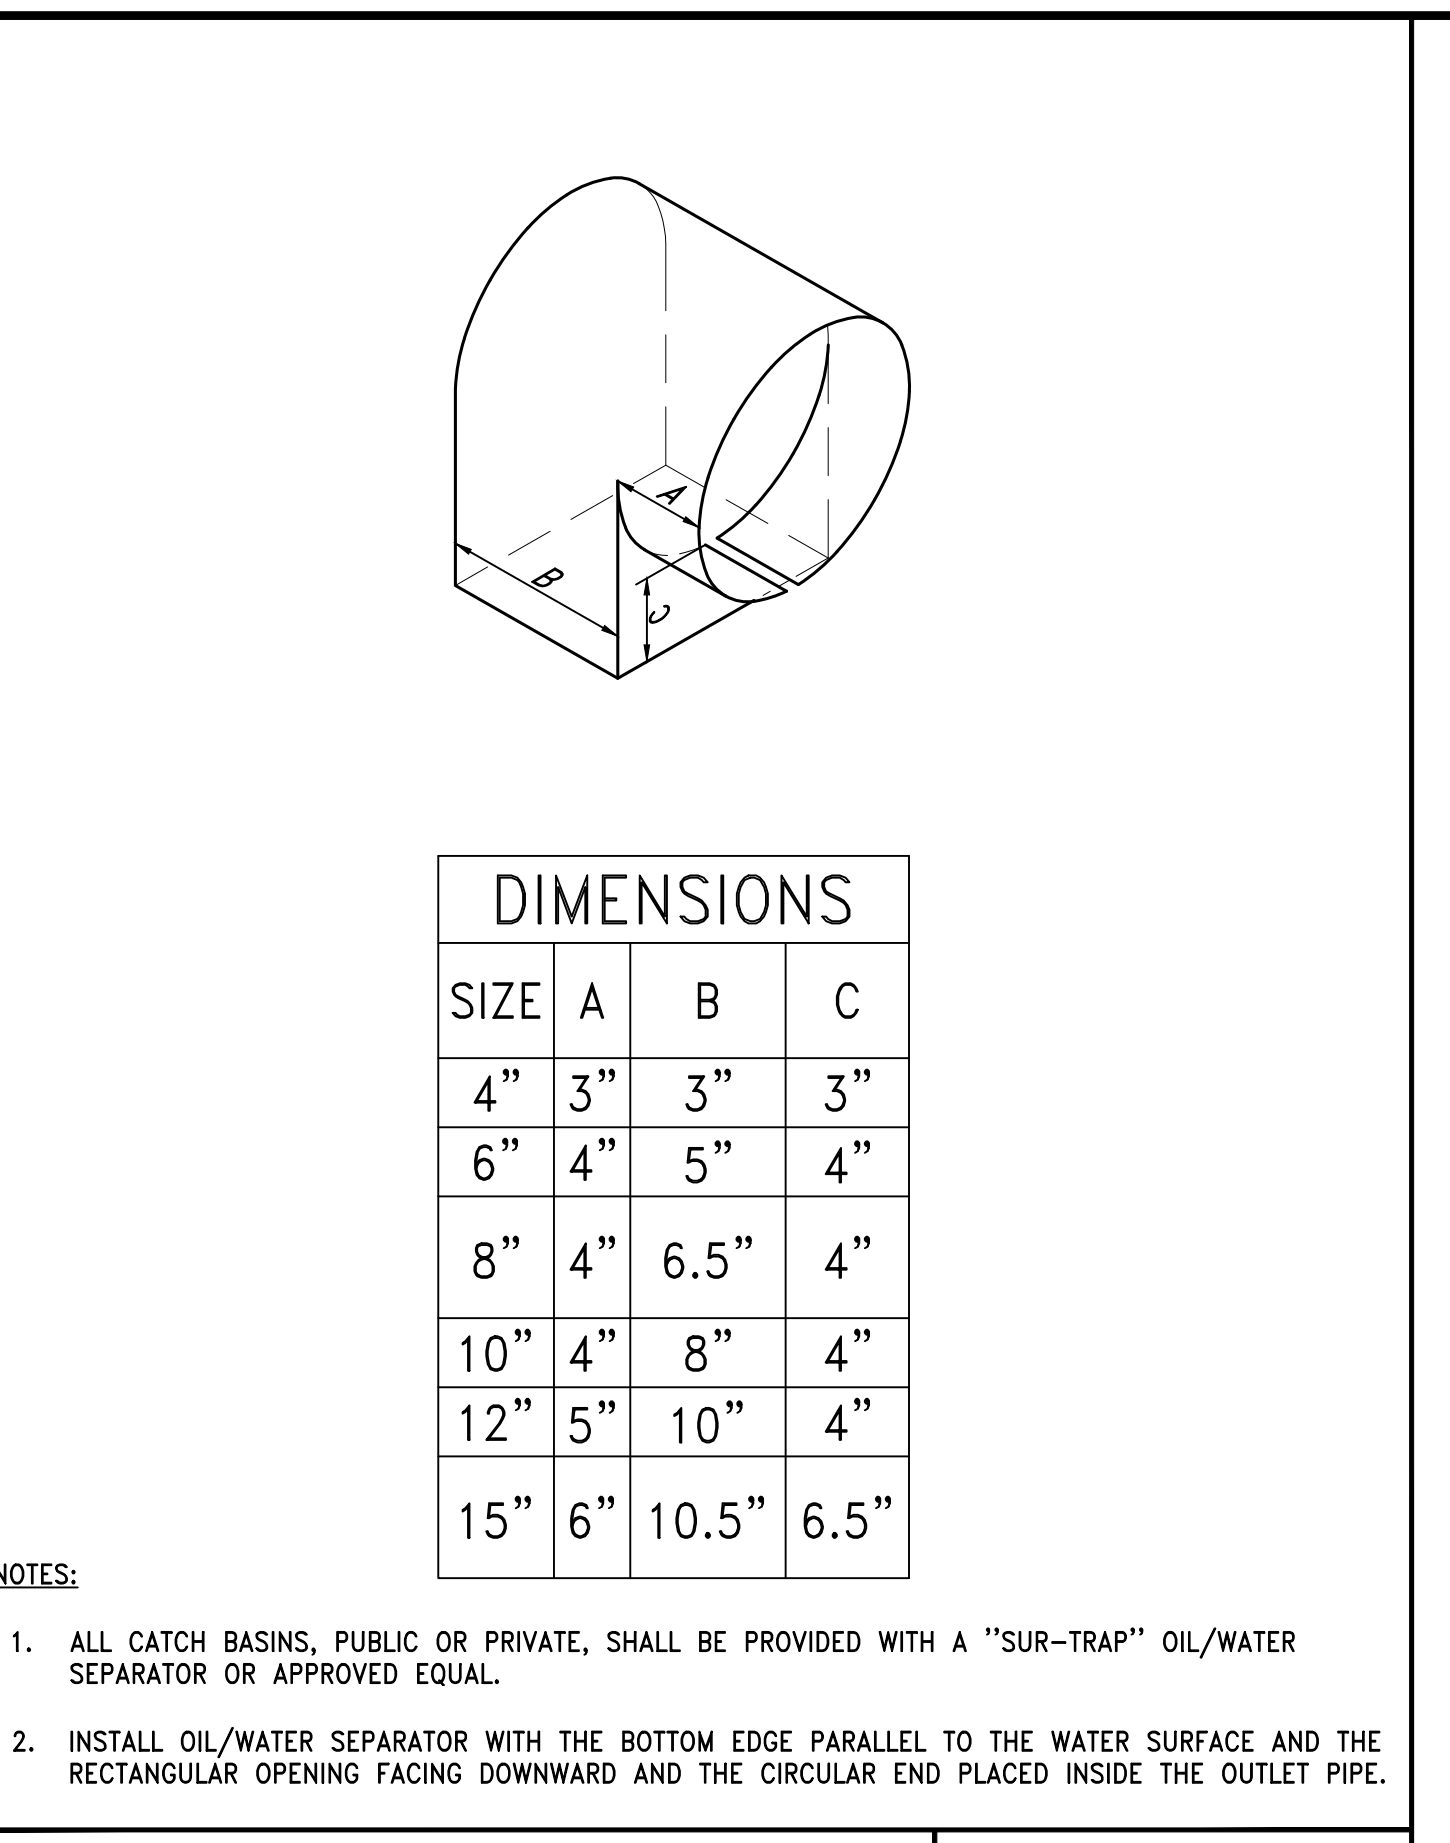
A

B

C

| DIMENSIONS | | | |
|---|---|---|---|
| SIZE | A | B | C |
| 4" | 3" | 3" | 3" |
| 6" | 4" | 5" | 4" |
| 8" | 4" | 6.5" | 4" |
| 10" | 4" | 8" | 4" |
| 12" | 5" | 10" | 4" |
| 15" | 6" | 10.5" | 6.5" |

NOTES:

1. ALL CATCH BASINS, PUBLIC OR PRIVATE, SHALL BE PROVIDED WITH A "SUR-TRAP" OIL/WATER SEPARATOR OR APPROVED EQUAL.

2. INSTALL OIL/WATER SEPARATOR WITH THE BOTTOM EDGE PARALLEL TO THE WATER SURFACE AND THE RECTANGULAR OPENING FACING DOWNWARD AND THE CIRCULAR END PLACED INSIDE THE OUTLET PIPE.